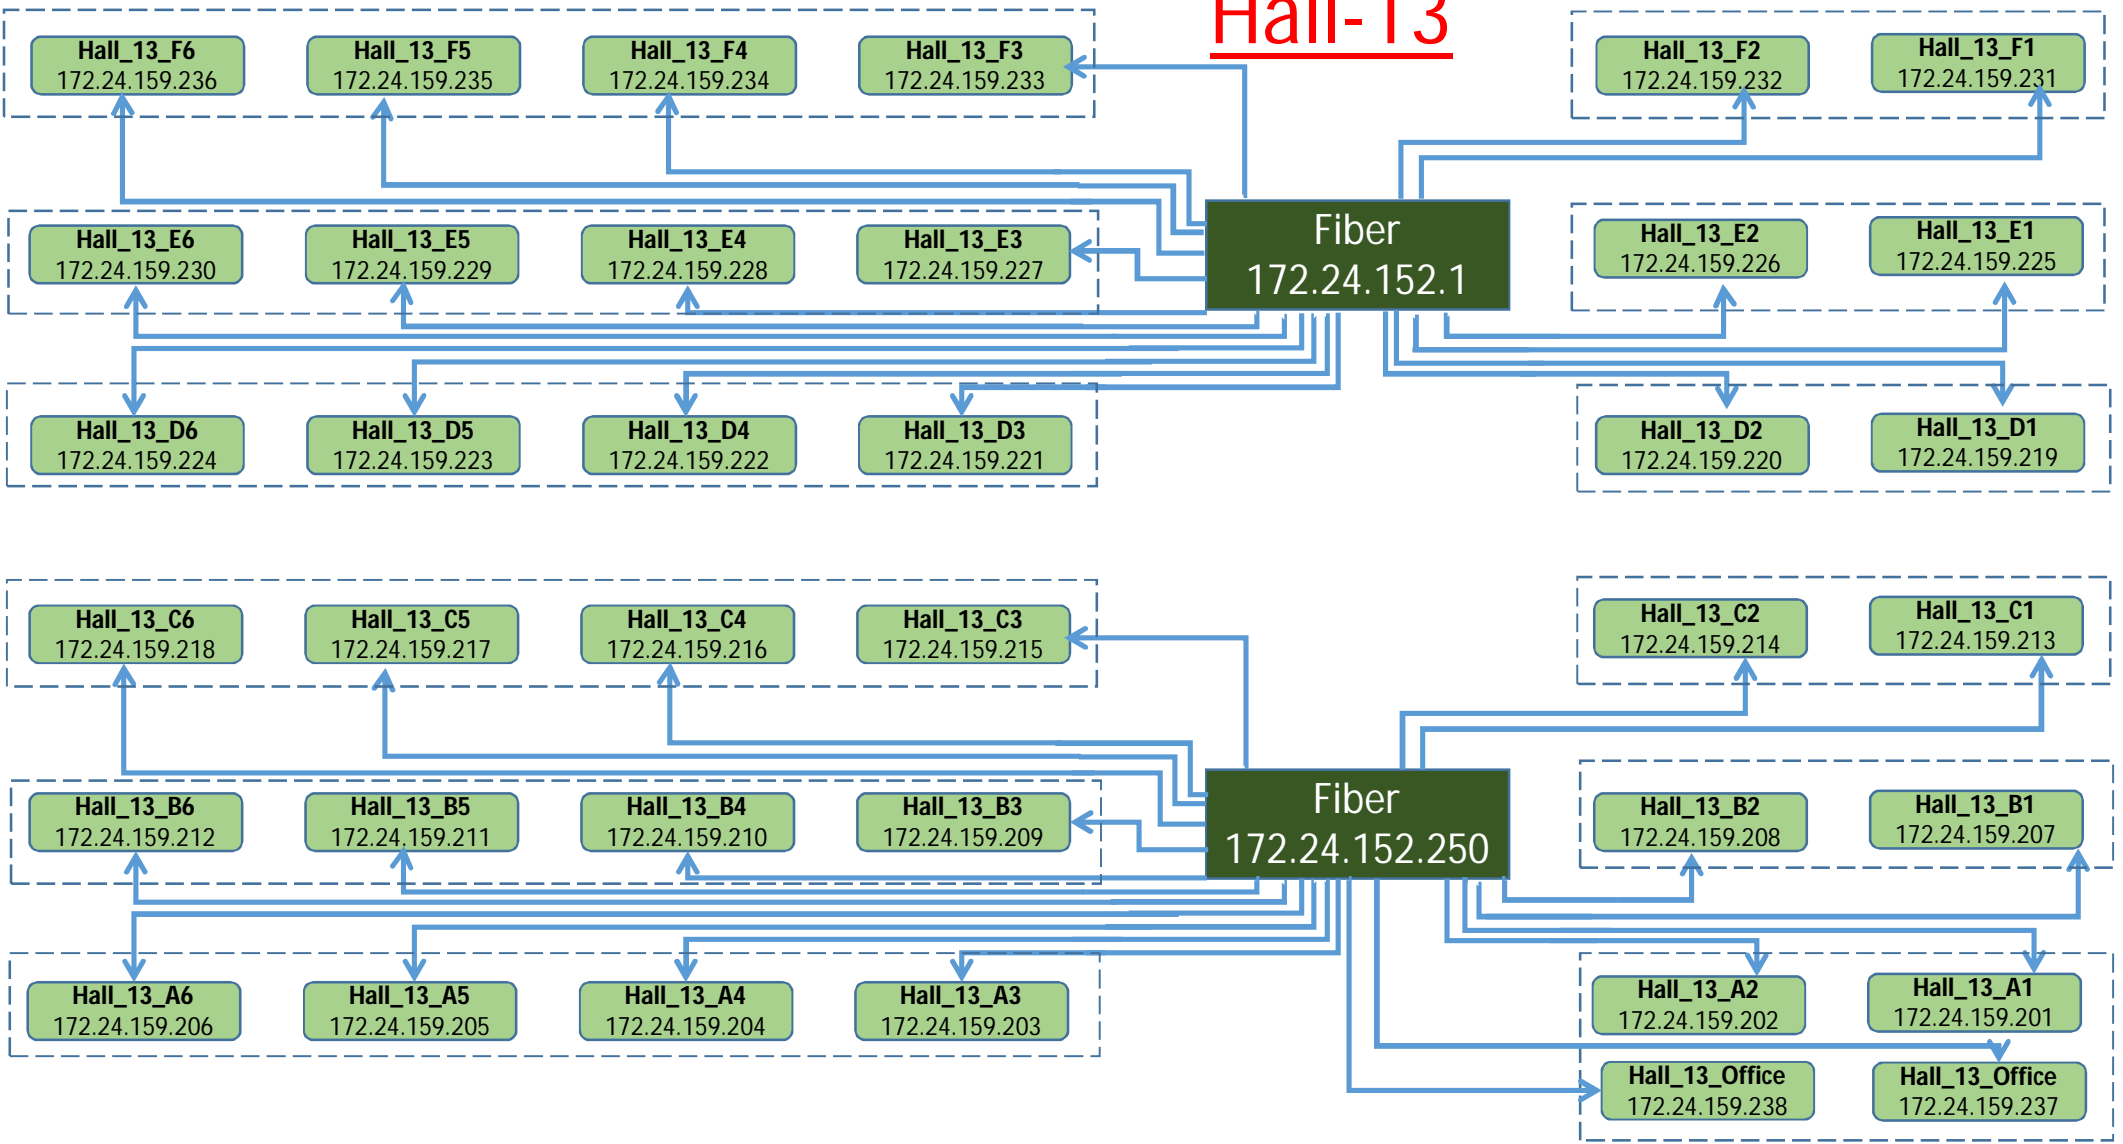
Hall-13

Hall_13_F6
172.24.159.236

Hall_13_F5
172.24.159.235

Hall_13_F4
172.24.159.234

Hall_13_F3
172.24.159.233

Hall_13_F2
172.24.159.232

Hall_13_F1
172.24.159.231

Fiber
172.24.152.1

Hall_13_E6
172.24.159.230

Hall_13_E5
172.24.159.229

Hall_13_E4
172.24.159.228

Hall_13_E3
172.24.159.227

Hall_13_E2
172.24.159.226

Hall_13_E1
172.24.159.225

Hall_13_D6
172.24.159.224

Hall_13_D5
172.24.159.223

Hall_13_D4
172.24.159.222

Hall_13_D3
172.24.159.221

Hall_13_D2
172.24.159.220

Hall_13_D1
172.24.159.219

Hall_13_C6
172.24.159.218

Hall_13_C5
172.24.159.217

Hall_13_C4
172.24.159.216

Hall_13_C3
172.24.159.215

Hall_13_C2
172.24.159.214

Hall_13_C1
172.24.159.213

Fiber
172.24.152.250

Hall_13_B6
172.24.159.212

Hall_13_B5
172.24.159.211

Hall_13_B4
172.24.159.210

Hall_13_B3
172.24.159.209

Hall_13_B2
172.24.159.208

Hall_13_B1
172.24.159.207

Hall_13_A6
172.24.159.206

Hall_13_A5
172.24.159.205

Hall_13_A4
172.24.159.204

Hall_13_A3
172.24.159.203

Hall_13_A2
172.24.159.202

Hall_13_A1
172.24.159.201

Hall_13_Office
172.24.159.238

Hall_13_Office
172.24.159.237